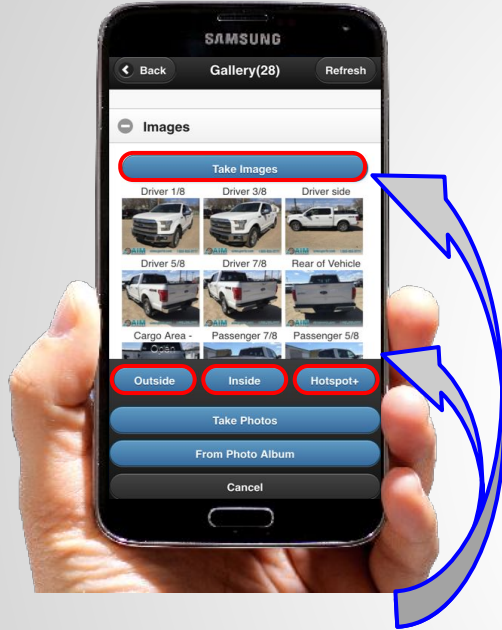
SAMSUNG

Back

Gallery(28)

Refresh

Images

Take Images

Driver 1/8

Driver 3/8

Driver side

Driver 5/8

Driver 7/8

Rear of Vehicle

Cargo Area - Open

Passenger 7/8

Passenger 5/8

Outside

Inside

Hotspot+

Take Photos

From Photo Album

Cancel